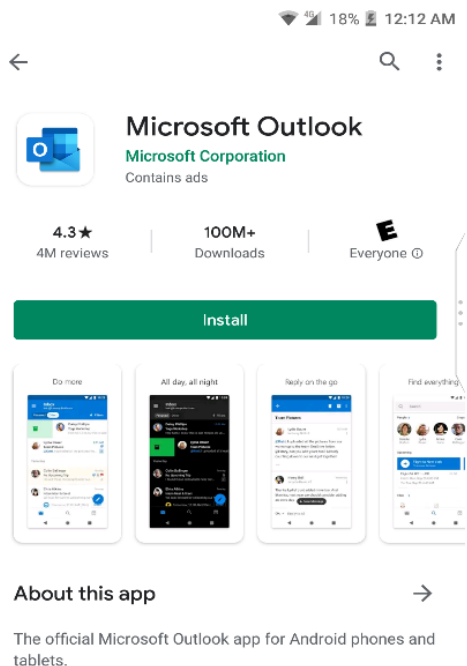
18% 12:12 AM

Microsoft Outlook
Microsoft Corporation
Contains ads

4.3★
4M reviews

100M+
Downloads

E
Everyone ⓘ

Install

Do more

All day, all night

Reply on the go

Find everything

About this app

The official Microsoft Outlook app for Android phones and tablets.